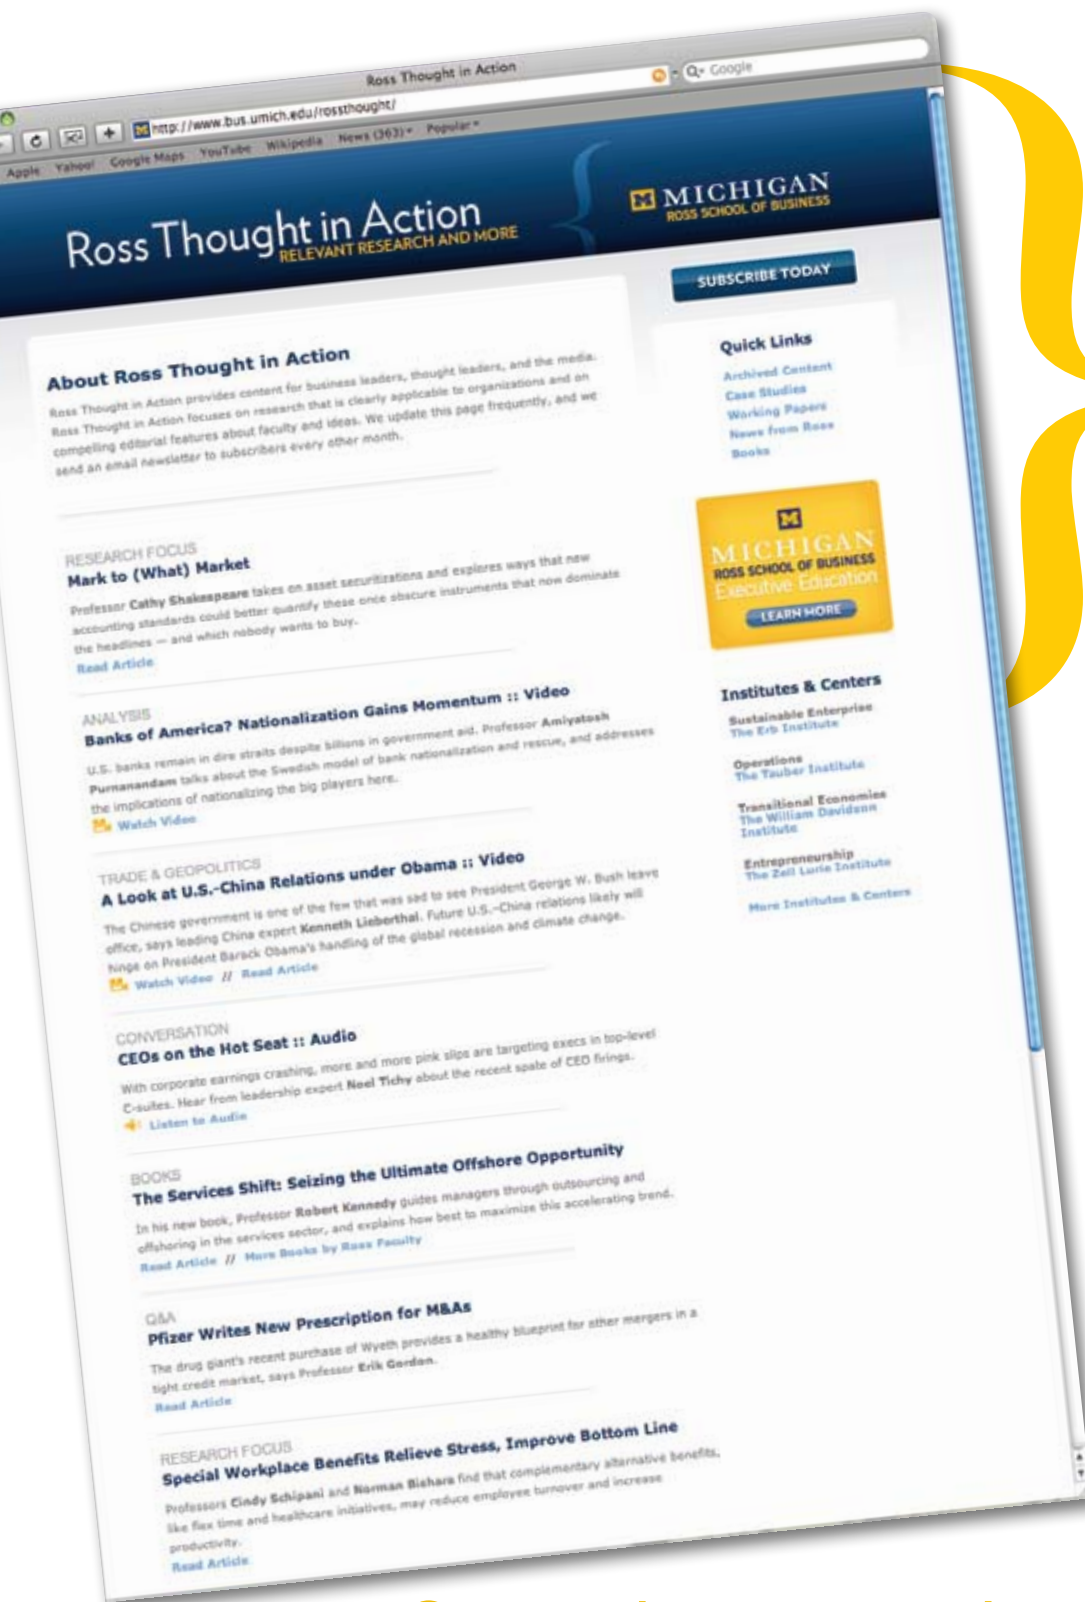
Ross Thought in Action

http://www.bus.umich.edu/rossthought/

Google

Apple Yahoo! Google Maps YouTube Wikipedia News (363) Popular

Ross Thought in Action RELEVANT RESEARCH AND MORE

MICHIGAN ROSS SCHOOL OF BUSINESS

SUBSCRIBE TODAY

About Ross Thought in Action

Ross Thought in Action provides content for business leaders, thought leaders, and the media. Ross Thought in Action focuses on research that is clearly applicable to organizations and on compelling editorial features about faculty and ideas. We update this page frequently, and we send an email newsletter to subscribers every other month.

RESEARCH FOCUS
Mark to (What) Market
Professor Cathy Shakespeare takes on asset securitizations and explores ways that new accounting standards could better quantify these once obscure instruments that now dominate the headlines — and which nobody wants to buy.
Read Article

ANALYSIS
Banks of America? Nationalization Gains Momentum :: Video
U.S. banks remain in dire straits despite billions in government aid. Professor Amiyatosh Purnanandam talks about the Swedish model of bank nationalization and rescue, and addresses the implications of nationalizing the big players here.
Watch Video

TRADE & GEOPOLITICS
A Look at U.S.-China Relations under Obama :: Video
The Chinese government is one of the few that was sad to see President George W. Bush leave office, says leading China expert Kenneth Lieberthal. Future U.S.-China relations likely will hinge on President Barack Obama's handling of the global recession and climate change.
Watch Video // Read Article

CONVERSATION
CEOs on the Hot Seat :: Audio
With corporate earnings crashing, more and more pink slips are targeting execs in top-level C-suites. Hear from leadership expert Noel Tichy about the recent spate of CEO firings.
Listen to Audio

BOOKS
The Services Shift: Seizing the Ultimate Offshore Opportunity
In his new book, Professor Robert Kennedy guides managers through outsourcing and offshoring in the services sector, and explains how best to maximize this accelerating trend.
Read Article // More Books by Ross Faculty

Q&A
Pfizer Writes New Prescription for M&As
The drug giant's recent purchase of Wyeth provides a healthy blueprint for other mergers in a tight credit market, says Professor Erik Gordon.
Read Article

RESEARCH FOCUS
Special Workplace Benefits Relieve Stress, Improve Bottom Line
Professors Cindy Schipani and Norman Bishara find that complementary alternative benefits, like flex time and healthcare initiatives, may reduce employee turnover and increase productivity.
Read Article

Quick Links
Archived Content
Case Studies
Working Papers
News from Ross
Books

MICHIGAN ROSS SCHOOL OF BUSINESS Executive Education
LEARN MORE

Institutes & Centers
Sustainable Enterprise
The Erb Institute
Operations
The Tauber Institute
Transitional Economies
The William Davidson Institute
Entrepreneurship
The Zell Lurie Institute
More Institutes & Centers